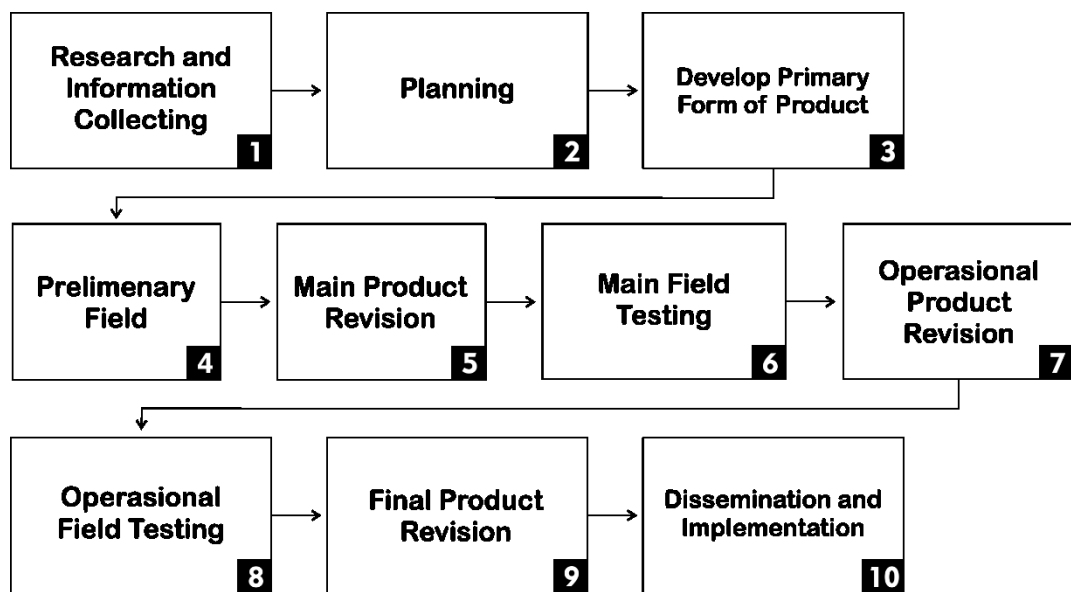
Research and Information Collecting
1

Planning
2

Develop Primary Form of Product
3

Prelimenary Field
4

Main Product Revision
5

Main Field Testing
6

Operasional Product Revision
7

Operasional Field Testing
8

Final Product Revision
9

Dissemination and Implementation
10